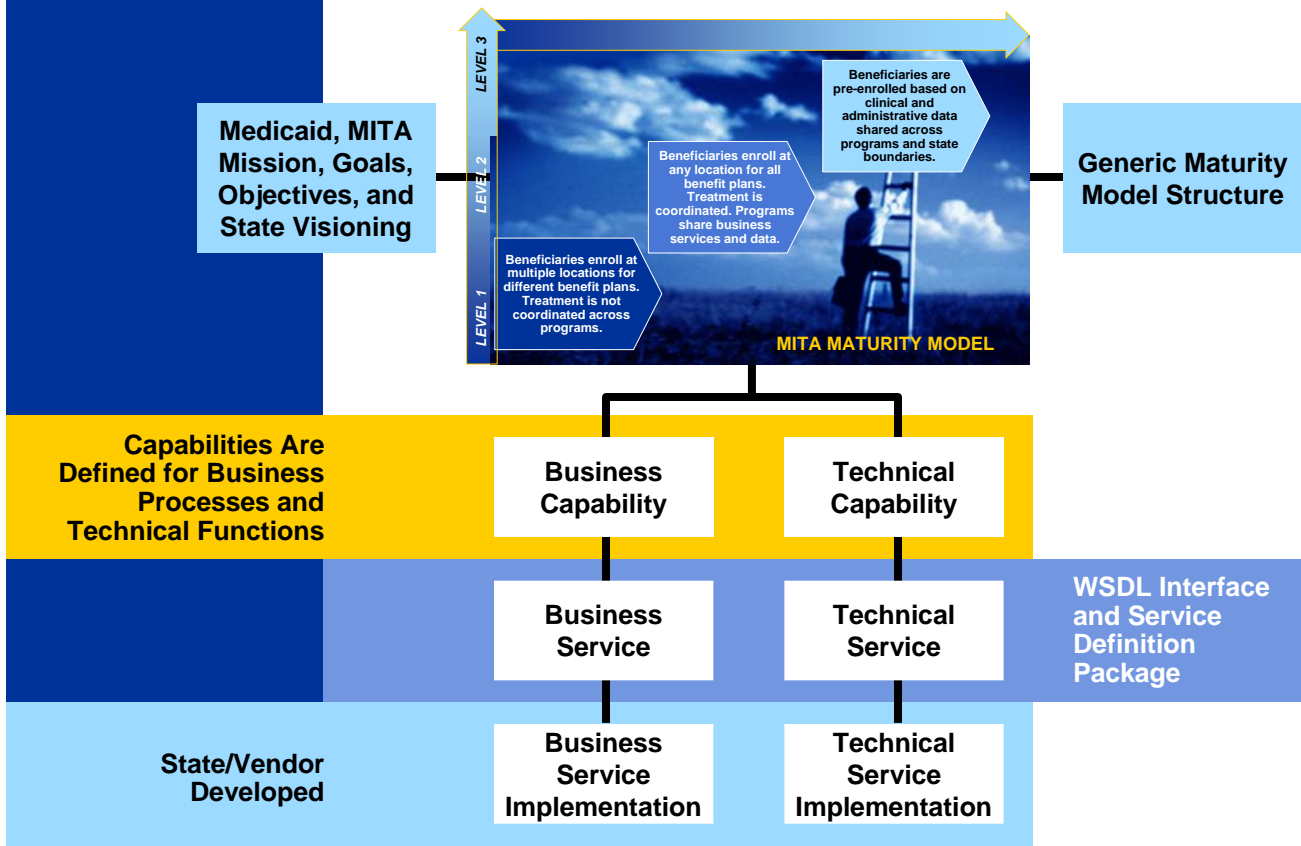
Medicaid, MITA Mission, Goals, Objectives, and State Visioning

LEVEL 3

LEVEL 2

LEVEL 1

Beneficiaries enroll at multiple locations for different benefit plans. Treatment is not coordinated across programs.

Beneficiaries enroll at any location for all benefit plans. Treatment is coordinated. Programs share business services and data.

Beneficiaries are pre-enrolled based on clinical and administrative data shared across programs and state boundaries.

MITA MATURITY MODEL

Generic Maturity Model Structure

Capabilities Are Defined for Business Processes and Technical Functions

Business Capability

Technical Capability

Business Service

Technical Service

WSDL Interface and Service Definition Package

State/Vendor Developed

Business Service Implementation

Technical Service Implementation